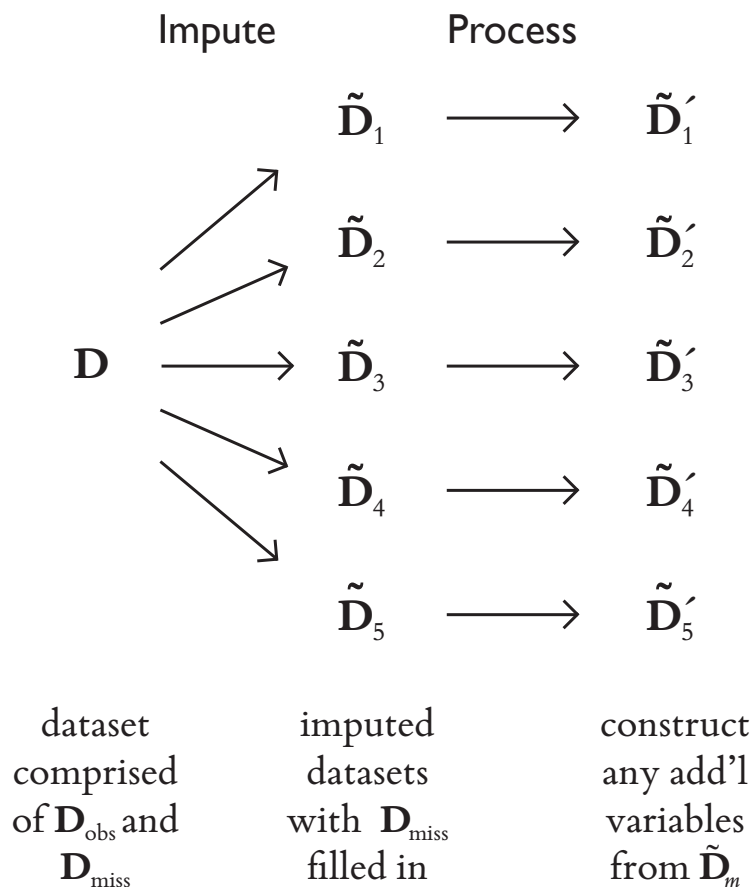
Impute Process

$\tilde{\mathbf{D}}_1$ $\longrightarrow$ $\tilde{\mathbf{D}}_1'$

$\tilde{\mathbf{D}}_2$ $\longrightarrow$ $\tilde{\mathbf{D}}_2'$

$\mathbf{D}$ $\longrightarrow$ $\tilde{\mathbf{D}}_3$ $\longrightarrow$ $\tilde{\mathbf{D}}_3'$

$\tilde{\mathbf{D}}_4$ $\longrightarrow$ $\tilde{\mathbf{D}}_4'$

$\tilde{\mathbf{D}}_5$ $\longrightarrow$ $\tilde{\mathbf{D}}_5'$

dataset comprised of $\mathbf{D}_{obs}$ and $\mathbf{D}_{miss}$

imputed datasets with $\mathbf{D}_{miss}$ filled in

construct any add'l variables from $\tilde{\mathbf{D}}_m$